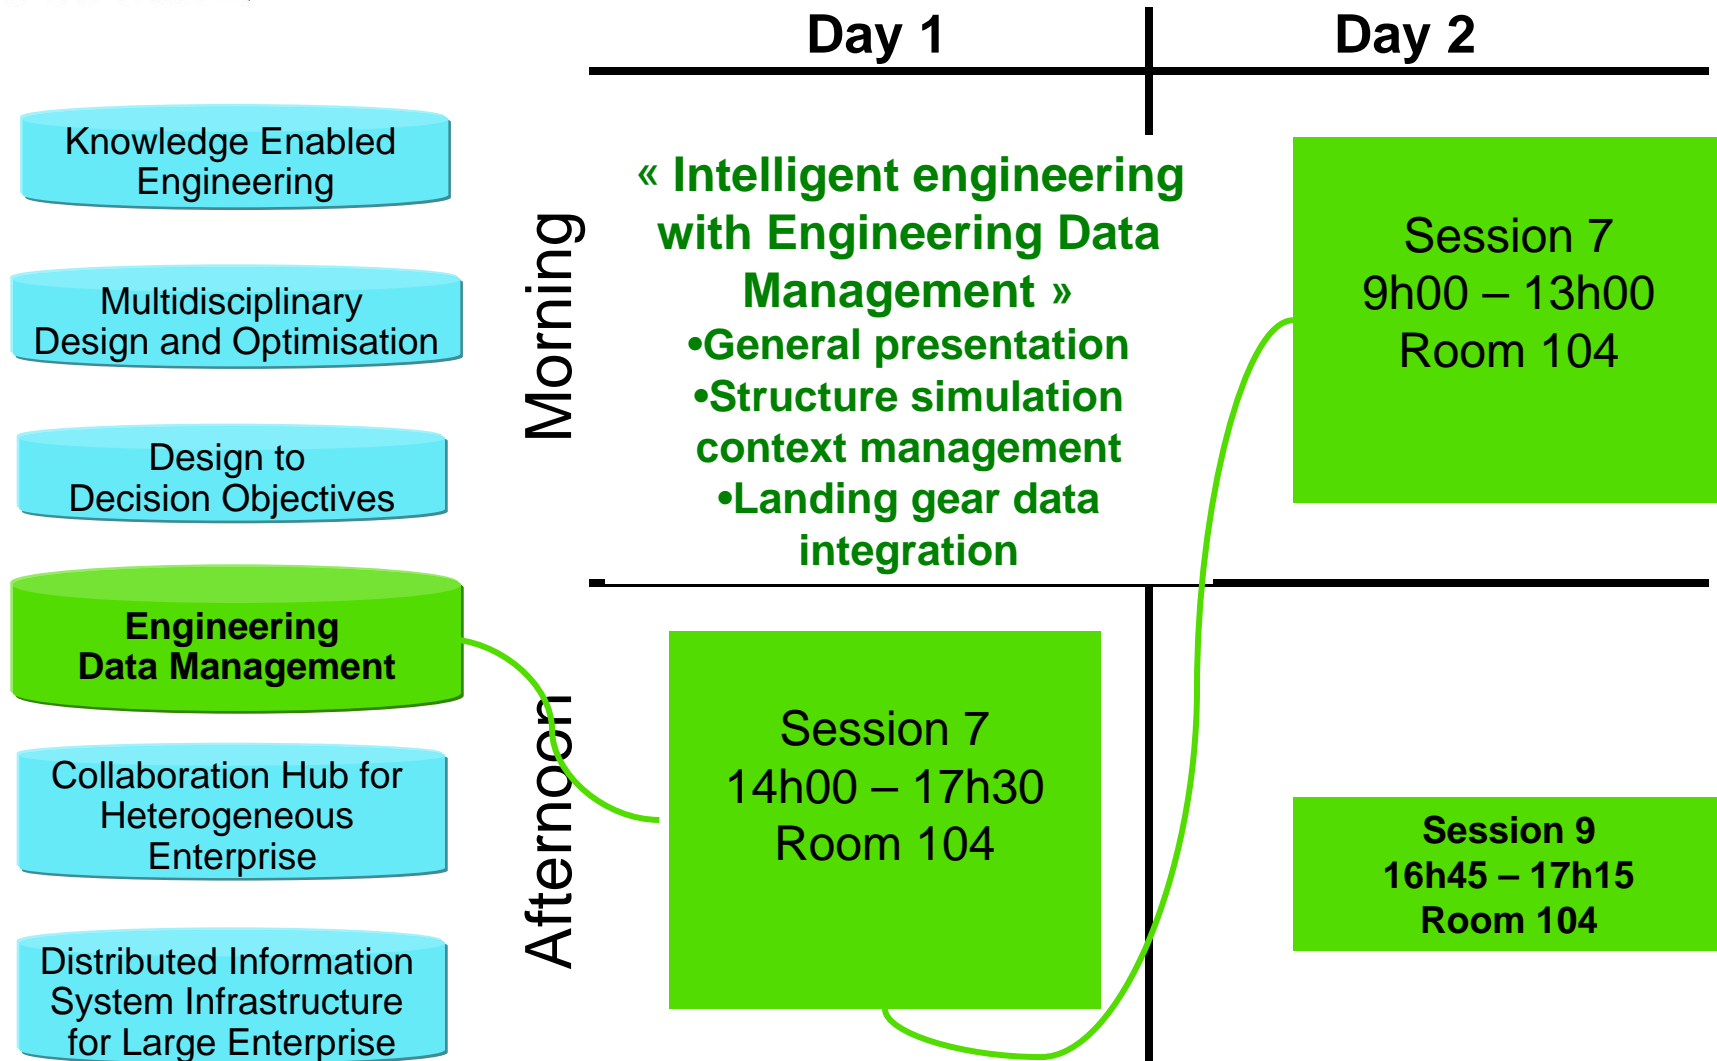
Knowledge Enabled Engineering

Multidisciplinary Design and Optimisation

Design to Decision Objectives

Engineering Data Management

Collaboration Hub for Heterogeneous Enterprise

Distributed Information System Infrastructure for Large Enterprise

Day 1

Day 2

Morning

« Intelligent engineering with Engineering Data Management »
•General presentation
•Structure simulation context management
•Landing gear data integration

Session 7
9h00 – 13h00
Room 104

Afternoon

Session 7
14h00 – 17h30
Room 104

Session 9
16h45 – 17h15
Room 104